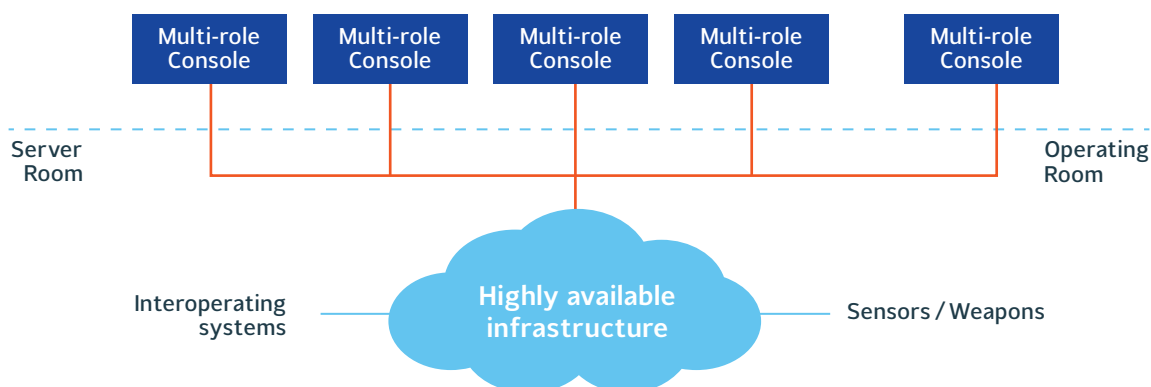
Multi-role Console

Multi-role Console

Multi-role Console

Multi-role Console

Multi-role Console

Server Room

Operating Room

Interoperating systems

Highly available infrastructure

Sensors / Weapons